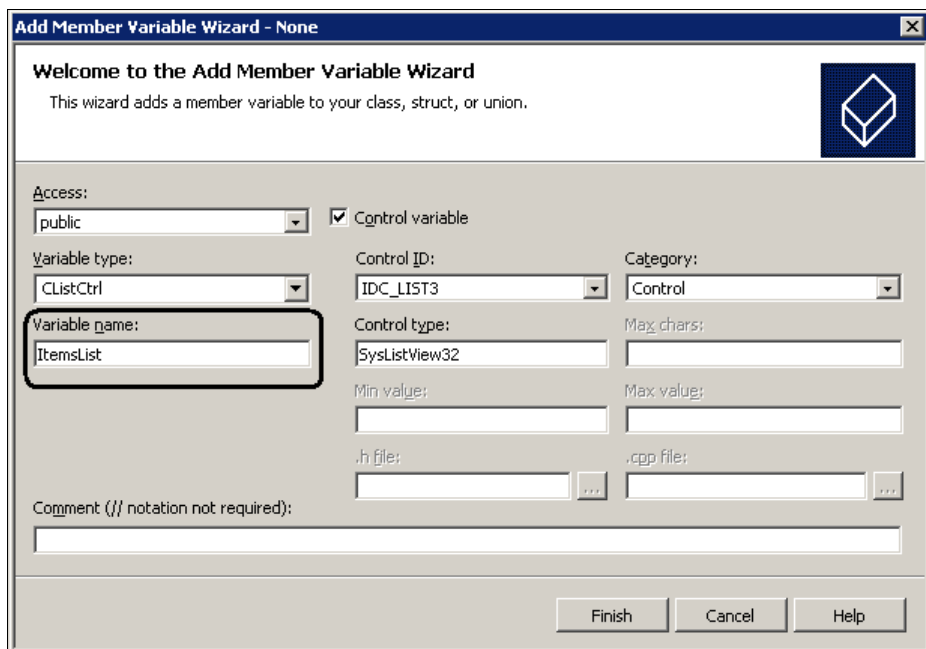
Add Member Variable Wizard - None

Welcome to the Add Member Variable Wizard

This wizard adds a member variable to your class, struct, or union.

Access:
public

Control variable

Variable type:
CListCtrl

Control ID:
IDC_LIST3

Category:
Control

Variable name:
ItemsList

Control type:
SysListView32

Max chars:

Min value:

Max value:

.h file:
...

.cpp file:
...

Comment (// notation not required):

Finish

Cancel

Help